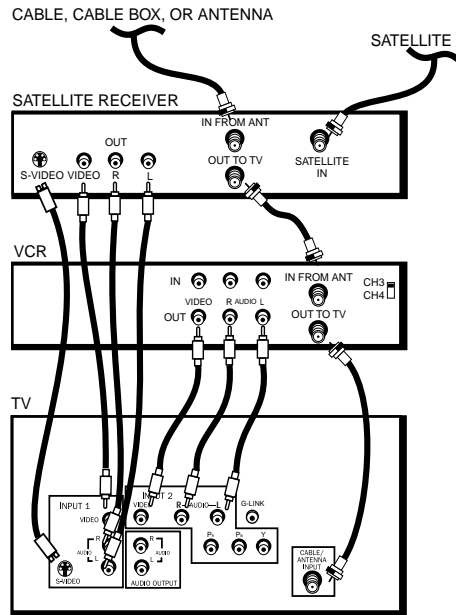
CABLE, CABLE BOX, OR ANTENNA

SATELLITE

SATELLITE RECEIVER

IN FROM ANT

OUT

S-VIDEO VIDEO R L

OUT TO TV

SATELLITE IN

VCR

IN

IN FROM ANT

CH3 CH4

VIDEO R AUDIO L

OUT

OUT TO TV

TV

INPUT 1

VIDEO

R AUDIO L

S-VIDEO

INPUT 2

VIDEO

R AUDIO L

G-LINK

R AUDIO L

AUDIO OUTPUT

$P_B$ $P_R$ Y

CABLE/ ANTENNA INPUT